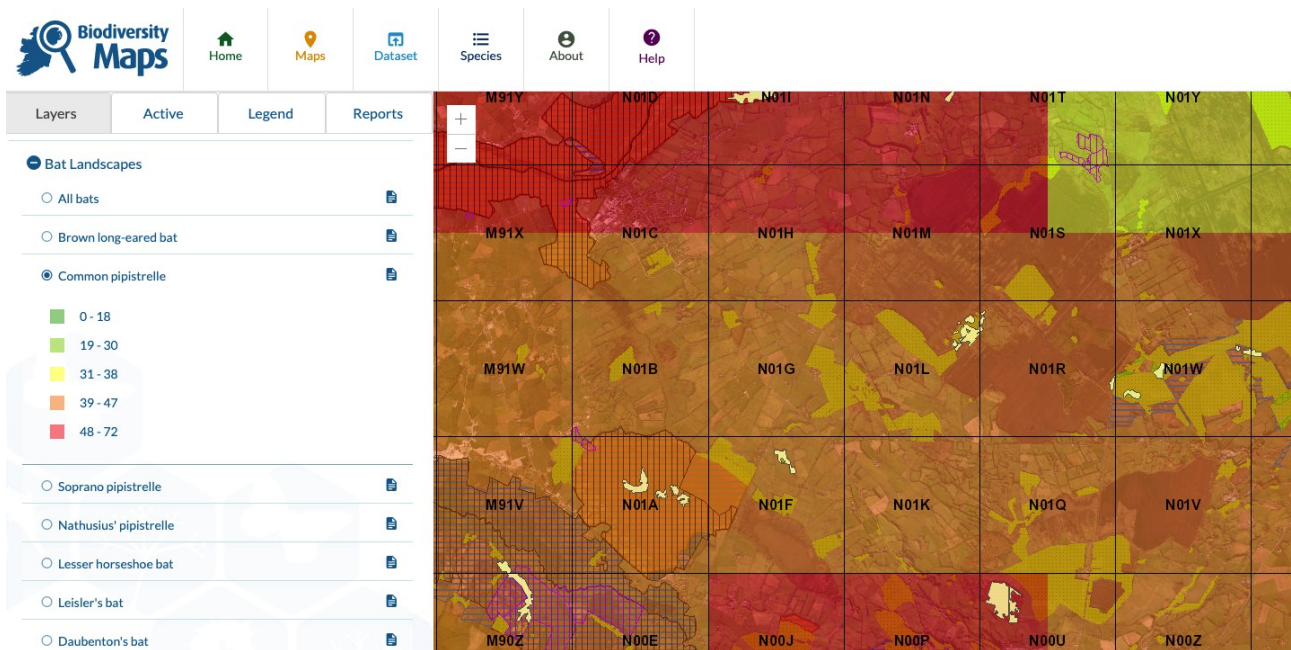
Biodiversity Maps

Home
Maps
Dataset
Species
About
Help

Layers
Active
Legend
Reports

Bat Landscapes
All bats
Brown long-eared bat
Common pipistrelle
0 - 18
19 - 30
31 - 38
39 - 47
48 - 72
Soprano pipistrelle
Nathusius' pipistrelle
Lesser horseshoe bat
Leisler's bat
Daubenton's bat

+
−

M91Y N01D N01I N01N N01T N01Y
M91X N01C N01H N01M N01S N01X
M91W N01B N01G N01L N01R N01W
M91V N01A N01F N01K N01Q N01V
M90Z N00E N00J N00P N00U N00Z